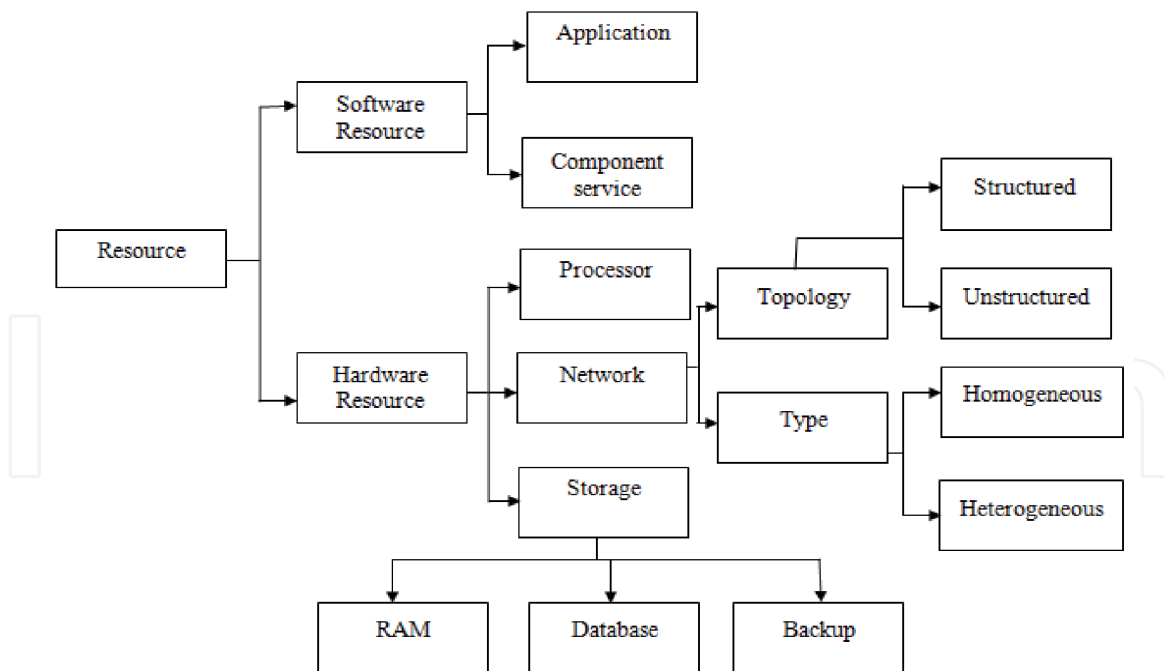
Application

Software Resource

Component service

Structured

Resource

Processor

Topology

Unstructured

Hardware Resource

Network

Homogeneous

Type

Heterogeneous

Storage

RAM

Database

Backup